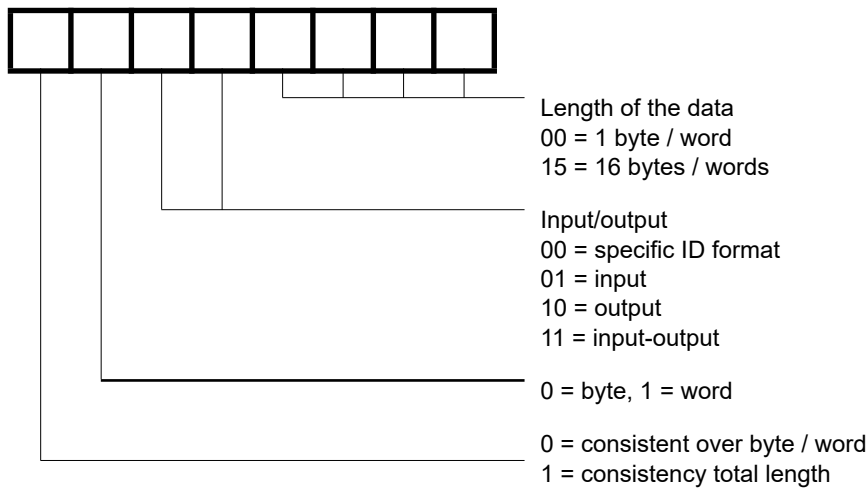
Length of the data
00 = 1 byte / word
15 = 16 bytes / words

Input/output
00 = specific ID format
01 = input
10 = output
11 = input-output

0 = byte, 1 = word

0 = consistent over byte / word
1 = consistency total length